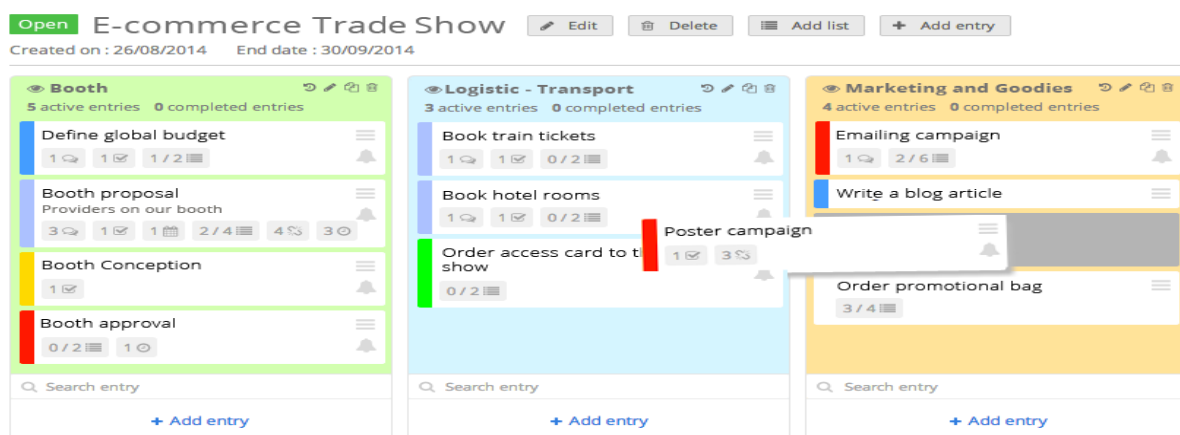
Open E-commerce Trade Show Edit Delete Add list + Add entry

Created on : 26/08/2014 End date : 30/09/2014

Booth
5 active entries 0 completed entries

Define global budget
1 1 1 / 2

Booth proposal
Providers on our booth
3 1 1 2 / 4 4 3

Booth Conception
1

Booth approval
0 / 2 1

Search entry

+ Add entry

Logistic - Transport
3 active entries 0 completed entries

Book train tickets
1 1 0 / 2

Book hotel rooms
1 1 0 / 2

Order access card to th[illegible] show
0 / 2

Poster campaign
1 3

Search entry

+ Add entry

Marketing and Goodies
4 active entries 0 completed entries

Emailing campaign
1 2 / 6

Write a blog article

Order promotional bag
3 / 4

Search entry

+ Add entry